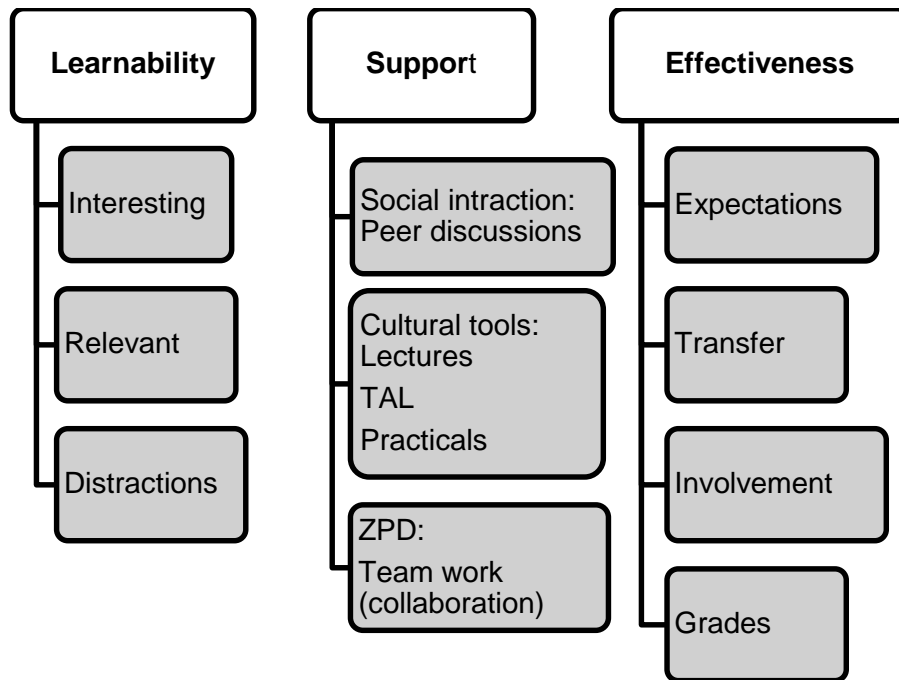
Learnability

Interesting

Relevant

Distractions

Support

Social intraction: Peer discussions

Cultural tools: Lectures
TAL
Practicals

ZPD:
Team work (collaboration)

Effectiveness

Expectations

Transfer

Involvement

Grades